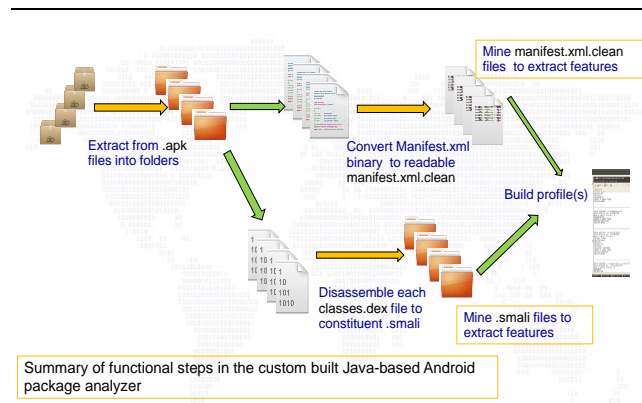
Extract from .apk files into folders

Convert Manifest.xml binary to readable manifest.xml.clean

Mine manifest.xml.clean files to extract features

Build profile(s)

Disassemble each classes.dex file to constituent .smali

Mine .smali files to extract features

Summary of functional steps in the custom built Java-based Android package analyzer